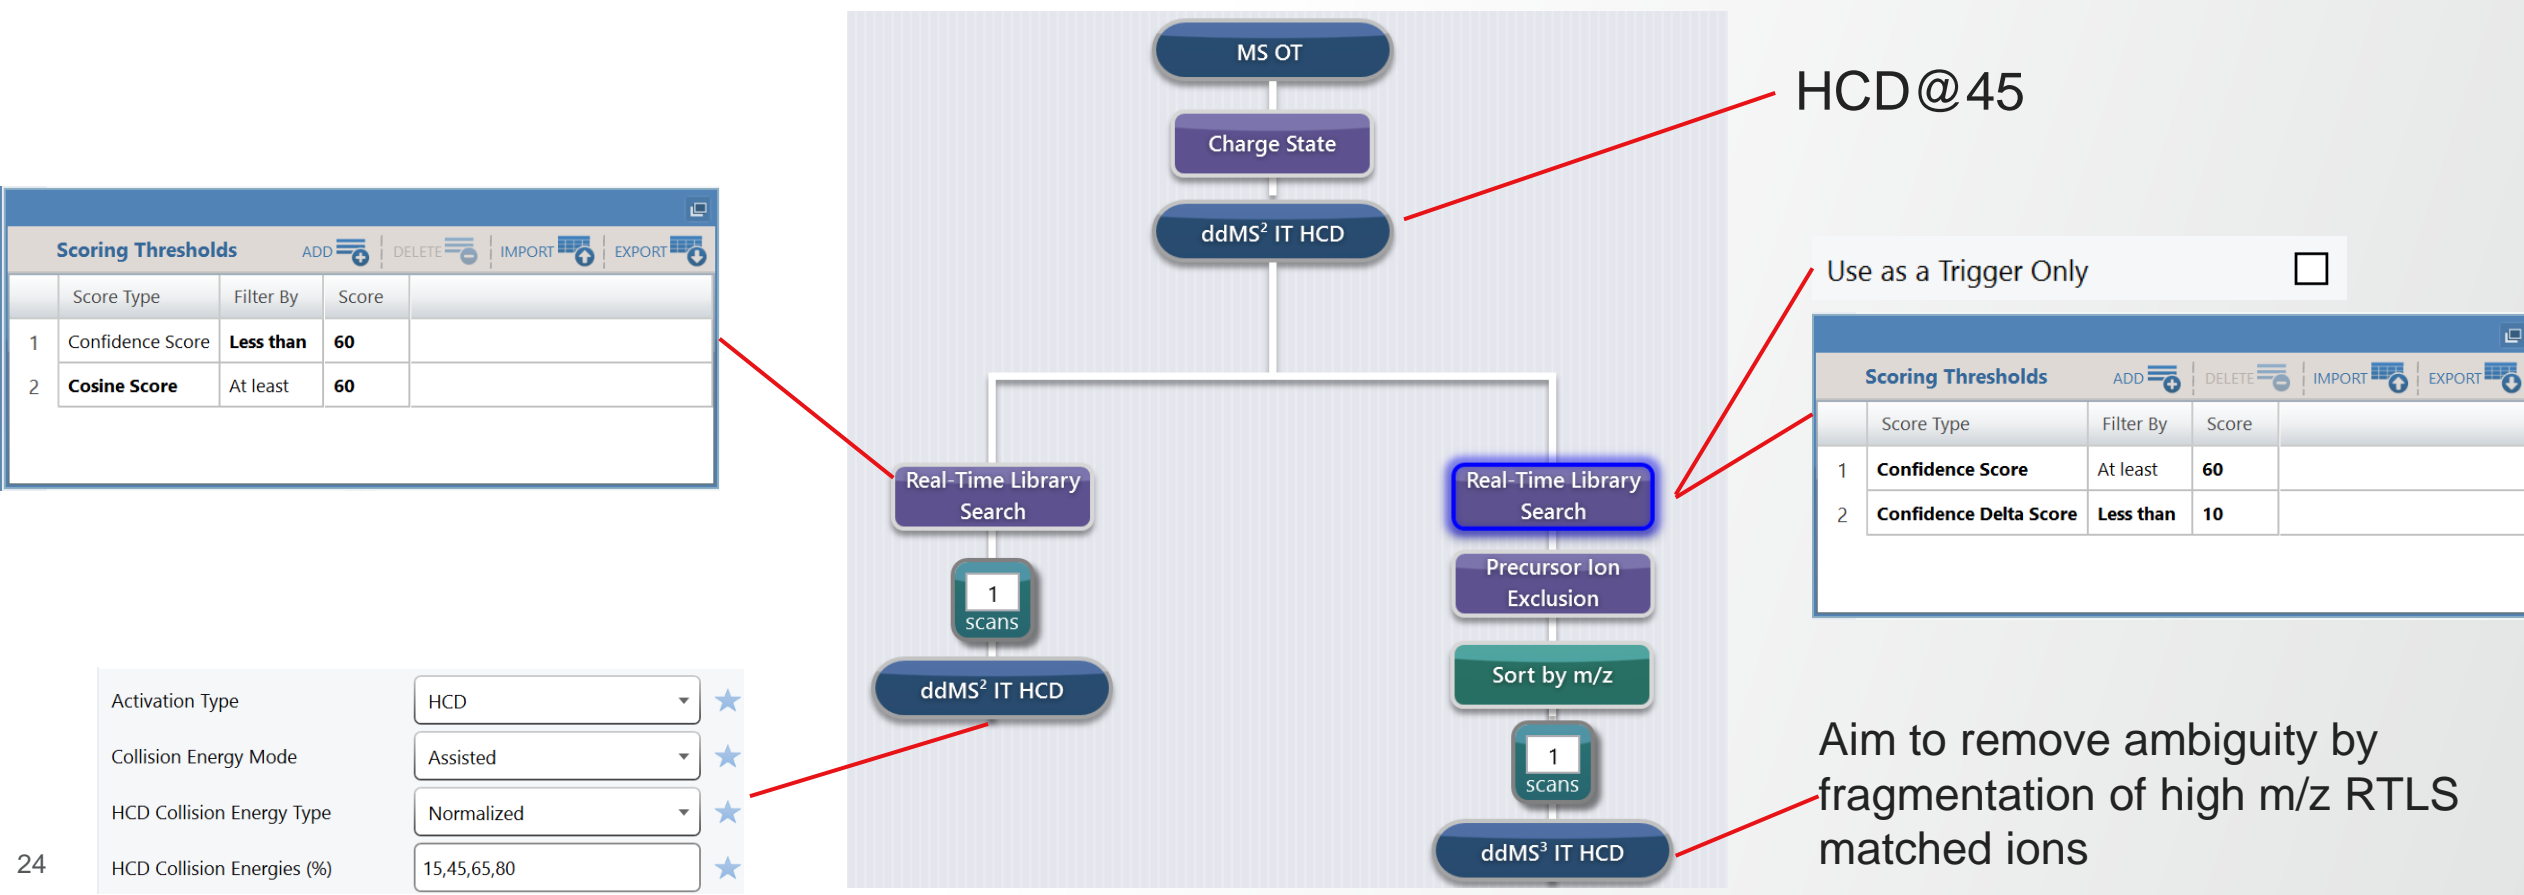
Scoring Thresholds ADD DELETE IMPORT EXPORT

| | Score Type | Filter By | Score |
|---|---|---|---|
| 1 | Confidence Score | Less than | 60 |
| 2 | Cosine Score | At least | 60 |

MS OT

Charge State

ddMS² IT HCD

HCD@45

Real-Time Library Search

1 scans

ddMS² IT HCD

Real-Time Library Search

Precursor Ion Exclusion

Sort by m/z

1 scans

ddMS³ IT HCD

Use as a Trigger Only

Scoring Thresholds ADD DELETE IMPORT EXPORT

| | Score Type | Filter By | Score |
|---|---|---|---|
| 1 | Confidence Score | At least | 60 |
| 2 | Confidence Delta Score | Less than | 10 |

Activation Type HCD

Collision Energy Mode Assisted

HCD Collision Energy Type Normalized

HCD Collision Energies (%) 15,45,65,80

Aim to remove ambiguity by fragmentation of high m/z RTLS matched ions

24